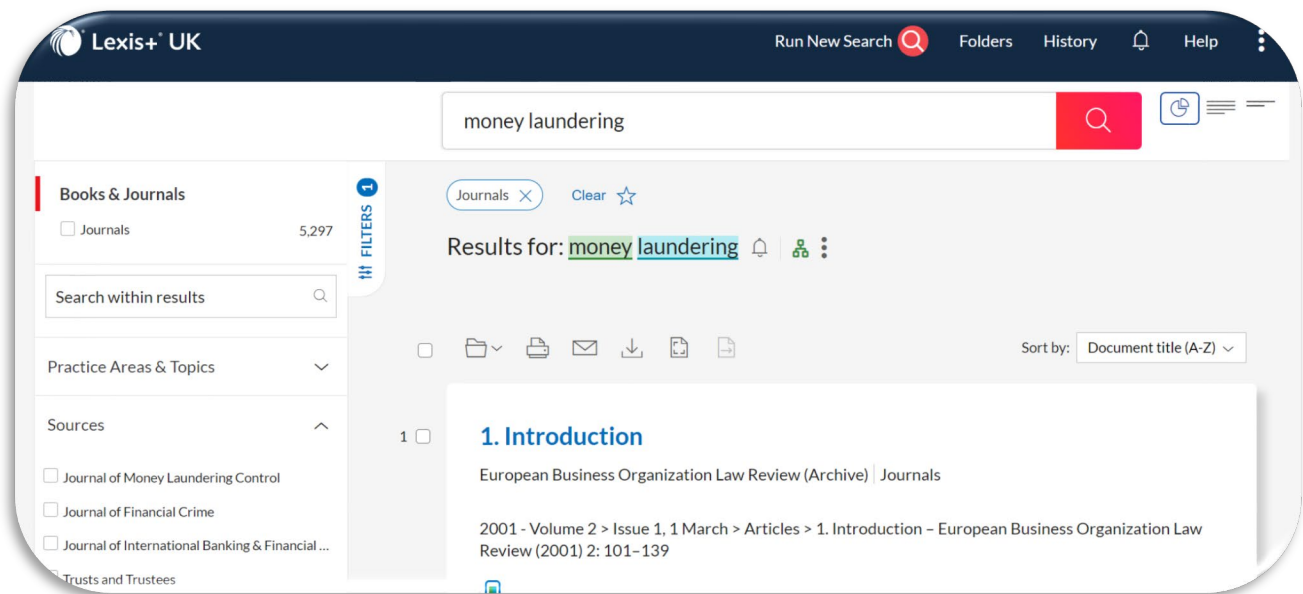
Lexis+ UK

Run New Search

Folders

History

Help

money laundering

Books & Journals

Journals 5,297

FILTERS 1

Search within results

Practice Areas & Topics

Sources

Journal of Money Laundering Control

Journal of Financial Crime

Journal of International Banking & Financial ...

Trusts and Trustees

Journals

Clear

Results for: money laundering

Sort by: Document title (A-Z)

1

1. Introduction

European Business Organization Law Review (Archive) | Journals

2001 - Volume 2 > Issue 1, 1 March > Articles > 1. Introduction – European Business Organization Law Review (2001) 2: 101–139